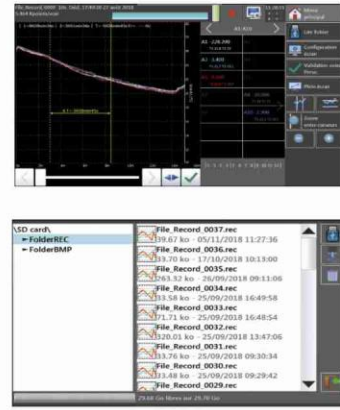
\SD card\
► FolderREC
► FolderBMP

File_Record_0037.rec
39.67 ko - 05/11/2018 11:27:36
File_Record_0036.rec
33.70 ko - 17/10/2018 10:13:00
File_Record_0035.rec
263.32 ko - 26/09/2018 09:11:06
File_Record_0034.rec
33.58 ko - 25/09/2018 16:49:58
File_Record_0033.rec
71.71 ko - 25/09/2018 16:48:54
File_Record_0032.rec
320.01 ko - 25/09/2018 13:47:06
File_Record_0031.rec
33.76 ko - 25/09/2018 09:30:34
File_Record_0030.rec
33.48 ko - 25/09/2018 09:29:42
File_Record_0029.rec

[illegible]